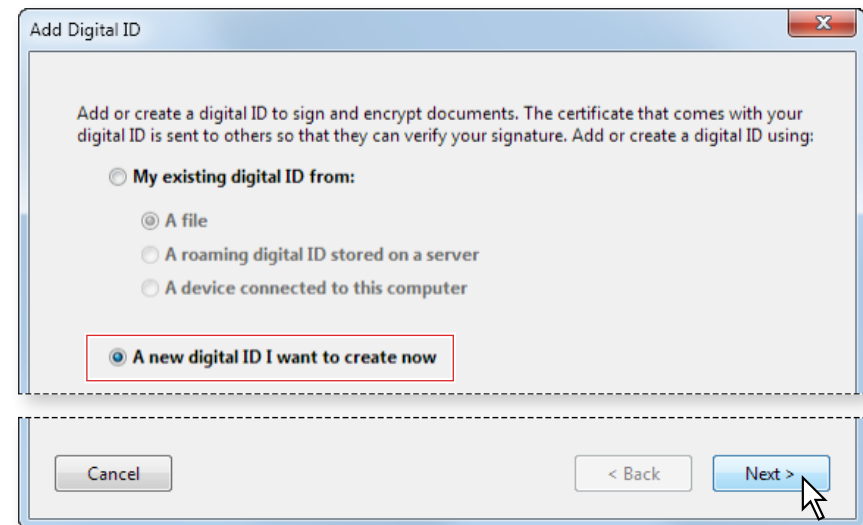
Add Digital ID

Add or create a digital ID to sign and encrypt documents. The certificate that comes with your digital ID is sent to others so that they can verify your signature. Add or create a digital ID using:

My existing digital ID from:

A file

A roaming digital ID stored on a server

A device connected to this computer

A new digital ID I want to create now

Cancel

< Back

Next >